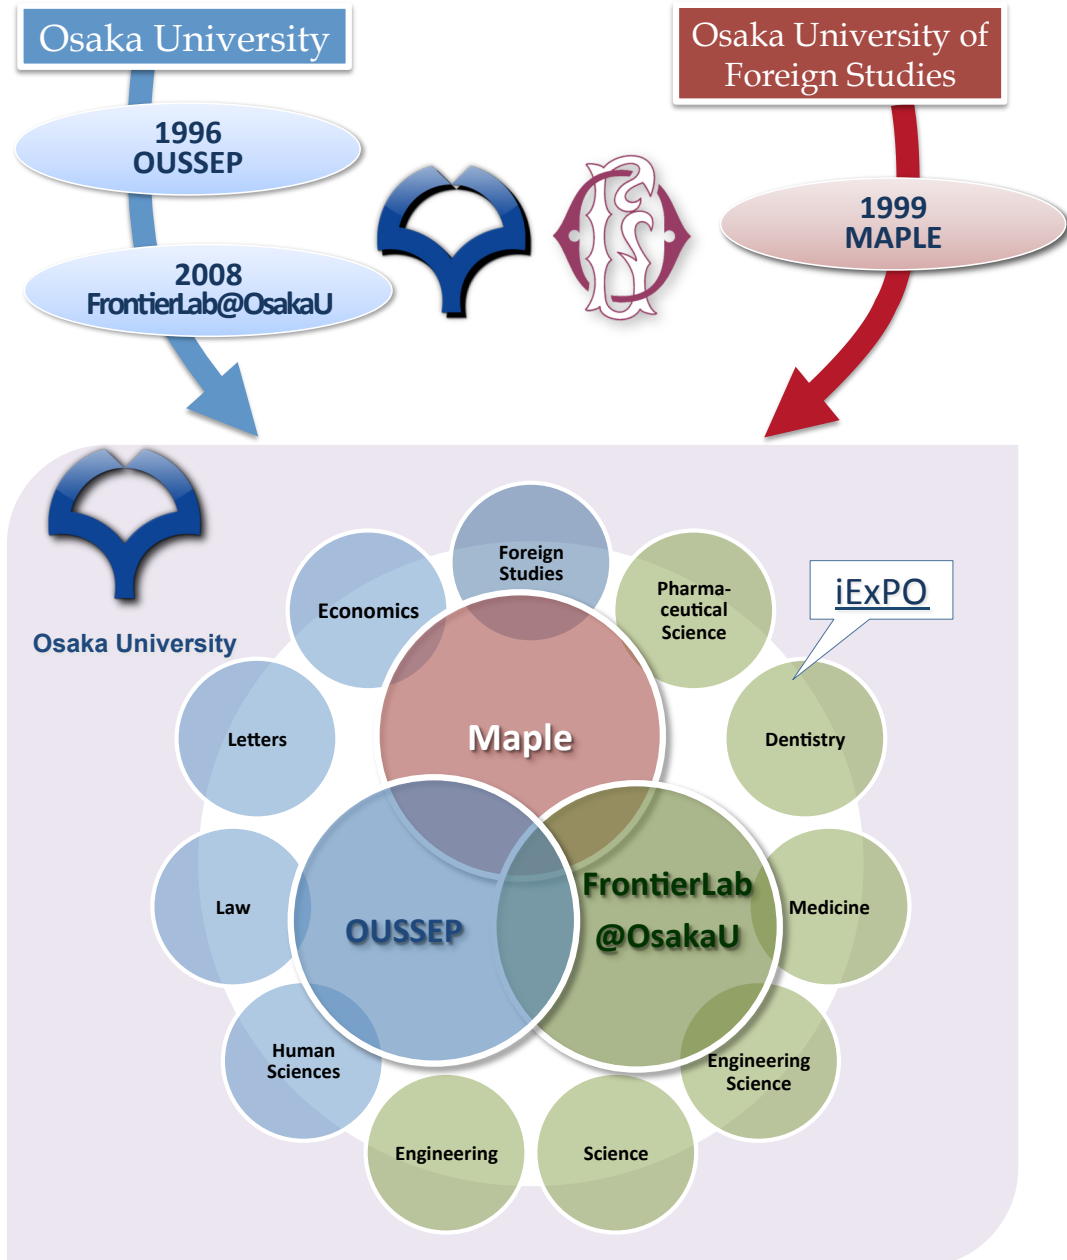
Osaka University

1996
OUSSEP

2008
FrontierLab@OsakaU

Osaka University of Foreign Studies

1999
MAPLE

Osaka University

Foreign Studies

Economics

Pharmaceutical Science

iExPO

Letters

Maple

Dentistry

Law

OUSSEP

FrontierLab @OsakaU

Medicine

Human Sciences

Engineering Science

Engineering

Science